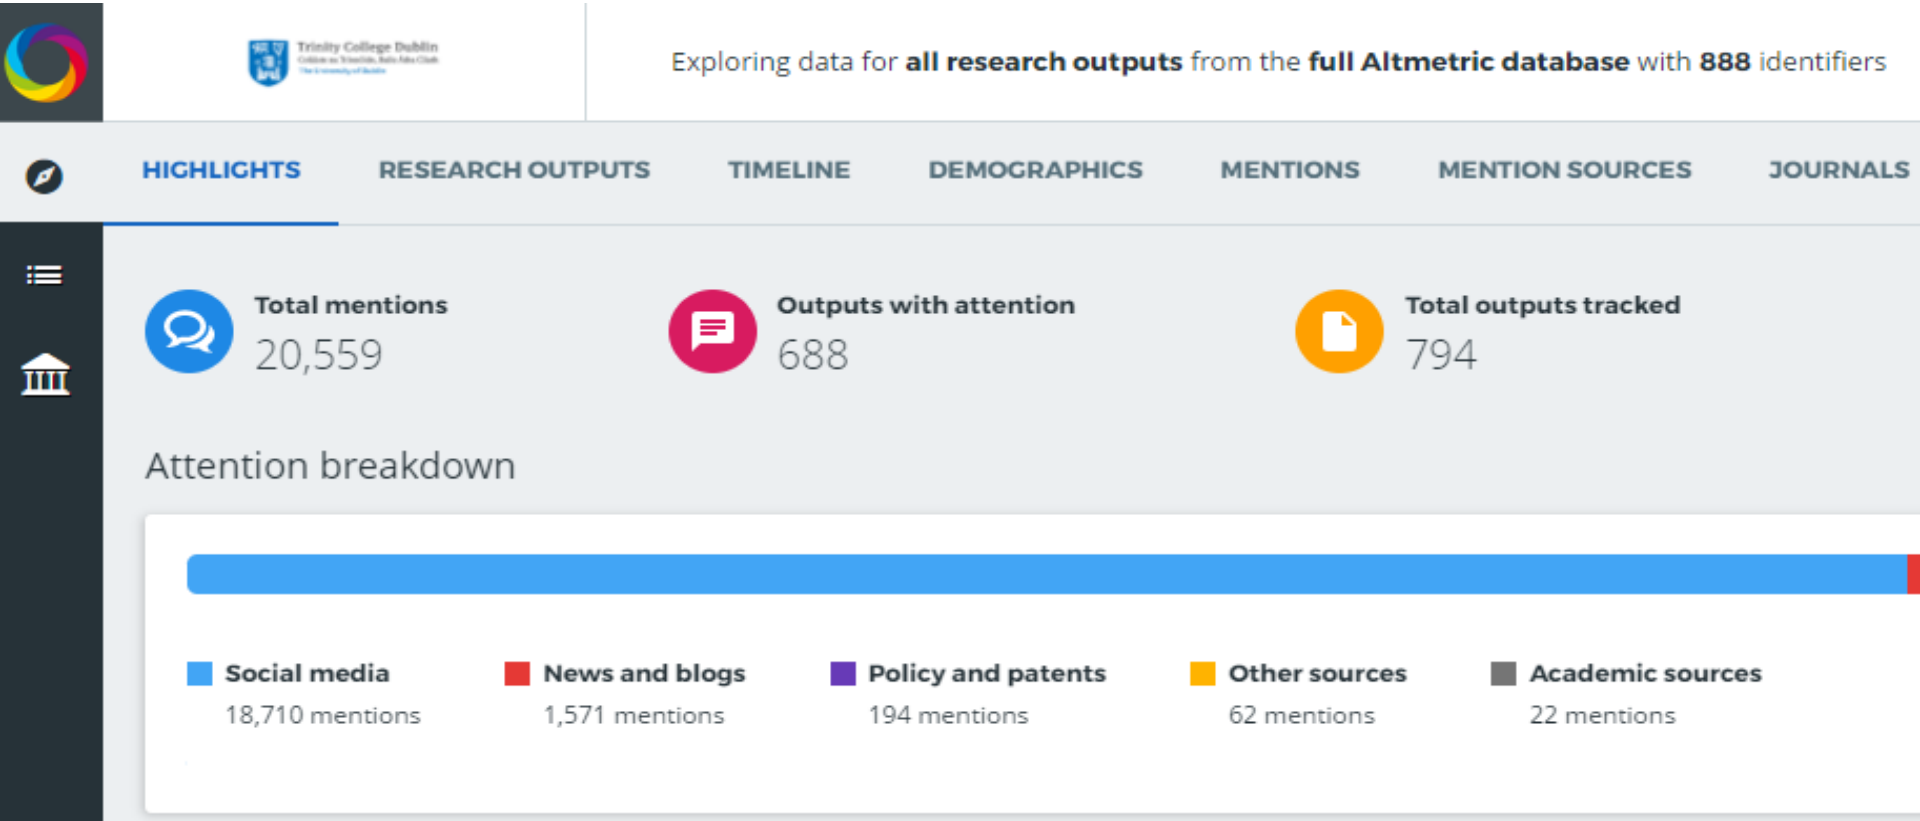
Trinity College Dublin
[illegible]

Exploring data for **all research outputs** from the **full Altmetric database** with **888** identifiers

HIGHLIGHTS RESEARCH OUTPUTS TIMELINE DEMOGRAPHICS MENTIONS MENTION SOURCES JOURNALS

Total mentions
20,559

Outputs with attention
688

Total outputs tracked
794

Attention breakdown

Social media
18,710 mentions

News and blogs
1,571 mentions

Policy and patents
194 mentions

Other sources
62 mentions

Academic sources
22 mentions